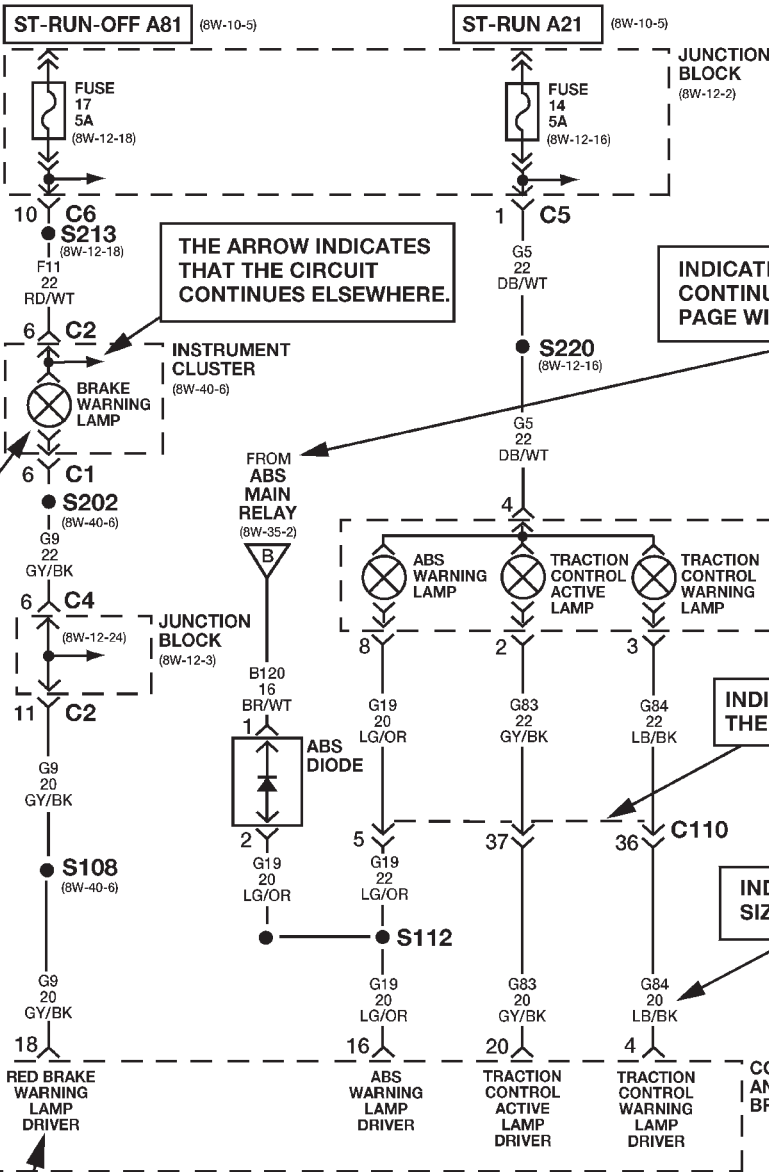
ST-RUN-OFF A81 (8W-10-5)

ST-RUN A21 (8W-10-5)

JUNCTION BLOCK (8W-12-2)

FUSE 17 5A (8W-12-18)

FUSE 14 5A (8W-12-16)

10 C6

1 C5

S213 (8W-12-18)

F11 22 RD/WT

THE ARROW INDICATES THAT THE CIRCUIT CONTINUES ELSEWHERE.

G5 22 DB/WT

INDICAT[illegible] CONTINU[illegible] PAGE WI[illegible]

6 C2

INSTRUMENT CLUSTER (8W-40-6)

BRAKE WARNING LAMP

S220 (8W-12-16)

G5 22 DB/WT

6 C1

FROM ABS MAIN RELAY (8W-35-2)

B

S202 (8W-40-6)

G9 22 GY/BK

4

ABS WARNING LAMP

TRACTION CONTROL ACTIVE LAMP

TRACTION CONTROL WARNING LAMP

6 C4

JUNCTION BLOCK (8W-12-3)

(8W-12-24)

8

2

3

11 C2

B120 16 BR/WT

G19 20 LG/OR

G83 22 GY/BK

G84 22 LB/BK

INDI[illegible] THE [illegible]

1

ABS DIODE

G9 20 GY/BK

2

5

37

36 C110

S108 (8W-40-6)

G19 20 LG/OR

G19 22 LG/OR

IND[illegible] SIZ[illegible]

S112

G9 20 GY/BK

G19 20 LG/OR

G83 20 GY/BK

G84 20 LB/BK

18

16

20

4

RED BRAKE WARNING LAMP DRIVER

ABS WARNING LAMP DRIVER

TRACTION CONTROL ACTIVE LAMP DRIVER

TRACTION CONTROL WARNING LAMP DRIVER

CO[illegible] AN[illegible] BR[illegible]